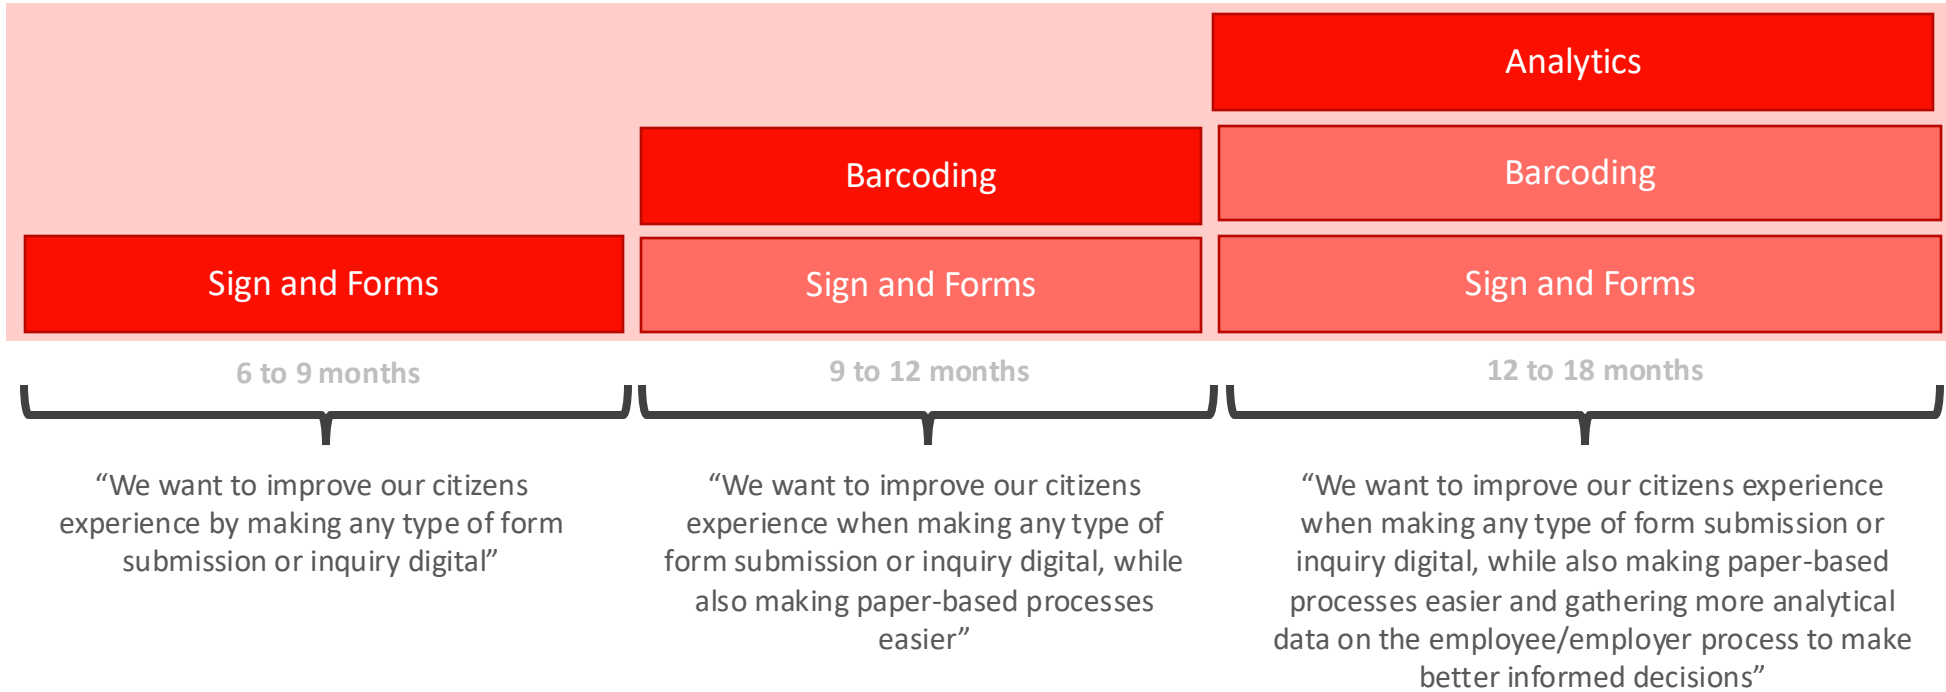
Analytics

Barcoding

Barcoding

Sign and Forms

Sign and Forms

Sign and Forms

6 to 9 months

9 to 12 months

12 to 18 months

“We want to improve our citizens experience by making any type of form submission or inquiry digital”

“We want to improve our citizens experience when making any type of form submission or inquiry digital, while also making paper-based processes easier”

“We want to improve our citizens experience when making any type of form submission or inquiry digital, while also making paper-based processes easier and gathering more analytical data on the employee/employer process to make better informed decisions”